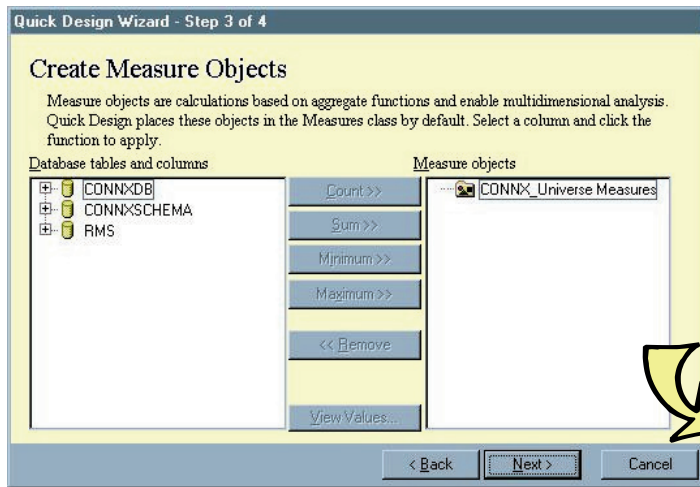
Quick Design Wizard - Step 3 of 4

Create Measure Objects

Measure objects are calculations based on aggregate functions and enable multidimensional analysis. Quick Design places these objects in the Measures class by default. Select a column and click the function to apply.

Database tables and columns

CONNXDB
CONNXSCHEMA
RMS

Count >>
Sum >>
Minimum >>
Maximum >>
<< Remove
View Values...

Measure objects

CONNX_Universe Measures

< Back
Next >
Cancel